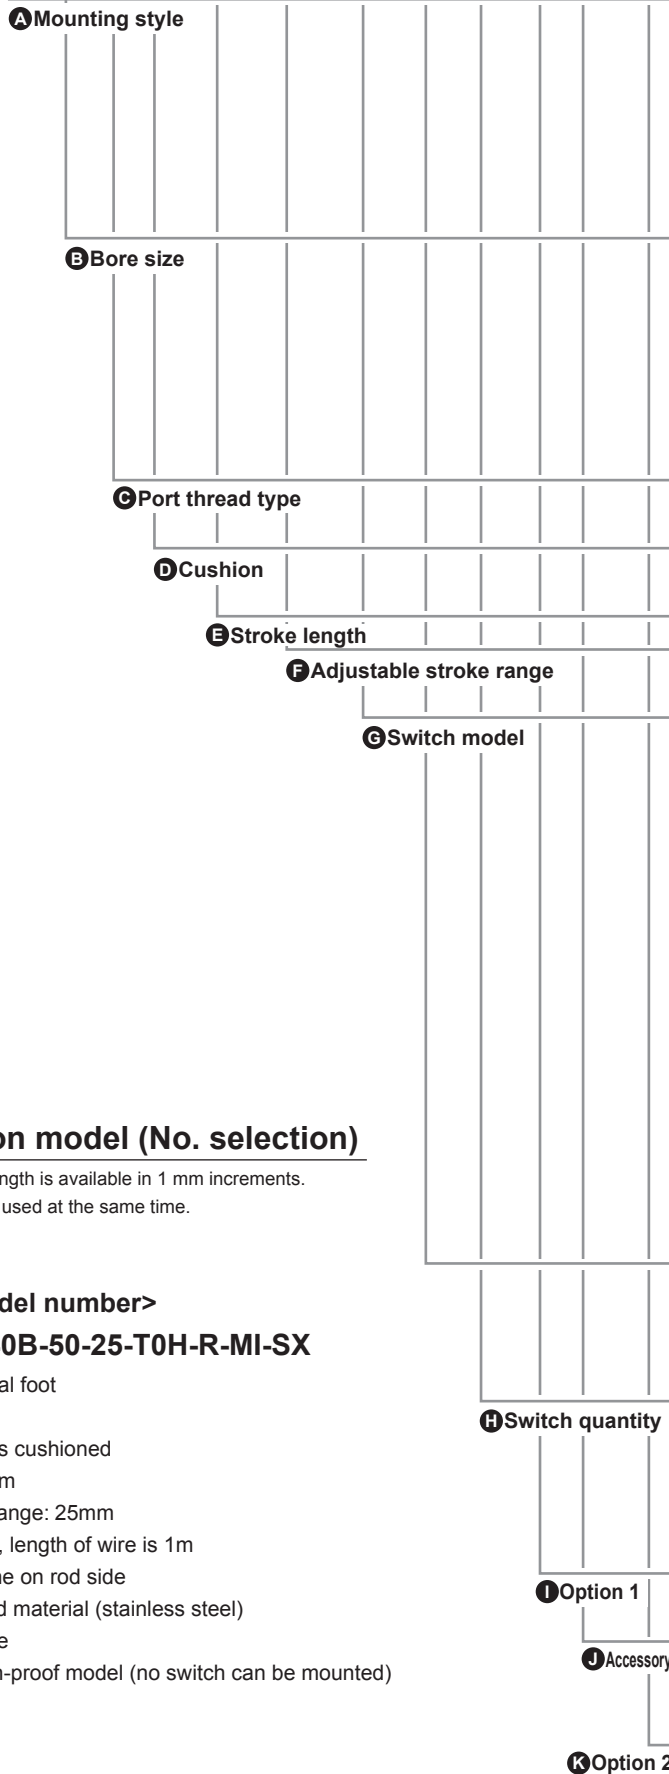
A Mounting style

B Bore size

C Port thread type

D Cushion

E Stroke length

F Adjustable stroke range

G Switch model

on model (No. selection)

ngth is available in 1 mm increments.
used at the same time.

del number>
0B-50-25-T0H-R-MI-SX

al foot

s cushioned
m
ange: 25mm
, length of wire is 1m
ne on rod side
d material (stainless steel)
e
n-proof model (no switch can be mounted)

H Switch quantity

I Option 1

J Accessory

K Option 2